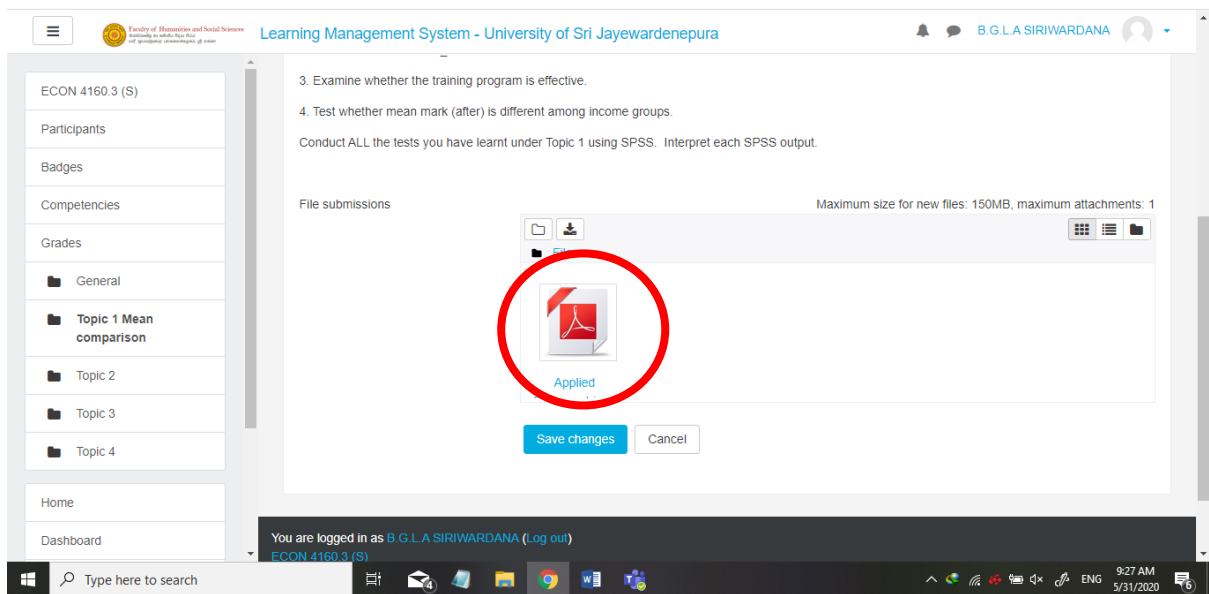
Faculty of Humanities and Social Sciences
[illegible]

Learning Management System - University of Sri Jayewardenepura

B.G.L.A SIRIWARDANA

ECON 4160.3 (S)

Participants

Badges

Competencies

Grades

General

Topic 1 Mean comparison

Topic 2

Topic 3

Topic 4

Home

Dashboard

3. Examine whether the training program is effective.

4. Test whether mean mark (after) is different among income groups.

Conduct ALL the tests you have learnt under Topic 1 using SPSS. Interpret each SPSS output.

File submissions

Maximum size for new files: 150MB, maximum attachments: 1

Applied

Save changes

Cancel

You are logged in as B.G.L.A SIRIWARDANA (Log out)
ECON 4160.3 (S)

Type here to search

ENG

9:27 AM
5/31/2020